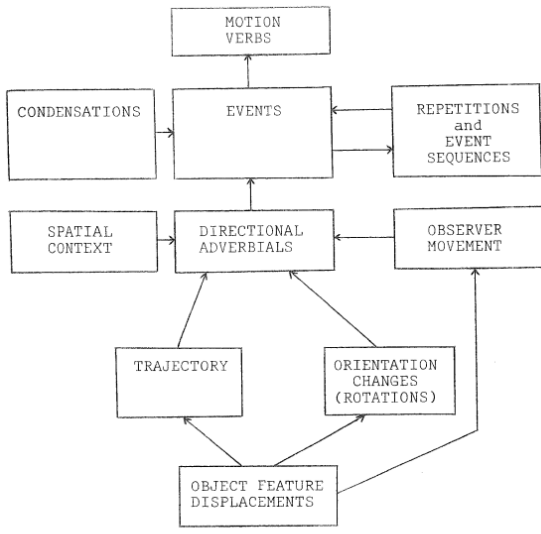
MOTION VERBS

CONDENSATIONS

EVENTS

REPETITIONS and EVENT SEQUENCES

SPATIAL CONTEXT

DIRECTIONAL ADVERBIALS

OBSERVER MOVEMENT

TRAJECTORY

ORIENTATION CHANGES (ROTATIONS)

OBJECT FEATURE DISPLACEMENTS